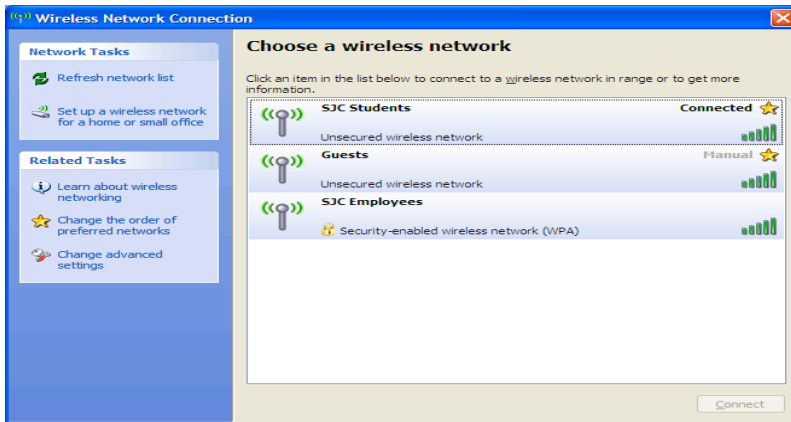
Wireless Network Connection

Network Tasks

Refresh network list

Set up a wireless network for a home or small office

Related Tasks

Learn about wireless networking

Change the order of preferred networks

Change advanced settings

Choose a wireless network

Click an item in the list below to connect to a wireless network in range or to get more information.

SJC Students
Connected
Unsecured wireless network

Guests
Manual
Unsecured wireless network

SJC Employees
Security-enabled wireless network (WPA)

Connect